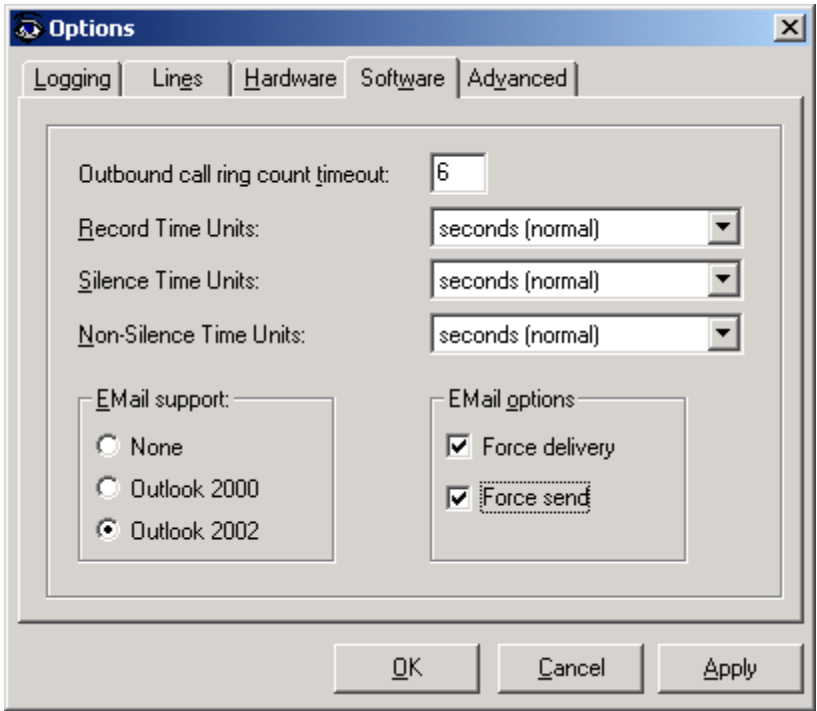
Options

X

Logging | Lines | Hardware | Software | Advanced

Outbound call ring count timeout: 6

Record Time Units: seconds (normal)

Silence Time Units: seconds (normal)

Non-Silence Time Units: seconds (normal)

EMail support:
None
Outlook 2000
Outlook 2002

EMail options
Force delivery
Force send

OK | Cancel | Apply